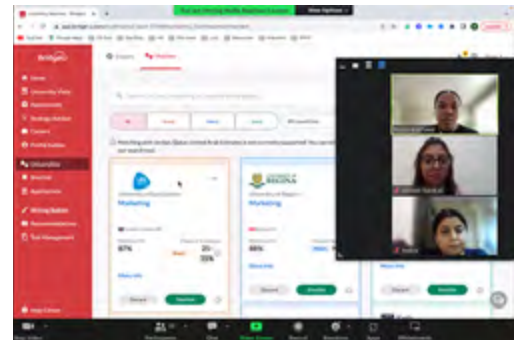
You are viewing Madhu Aggarwal's screen   View Options

BridgeU

Home
University Visits
Assessments
Strategy Builder
Careers
Profile Builder
Universities
Shortlist
Applications
Writing Builder
Recommendations
Test Management

Explore   Matches

Marketing

87%

Marketing

UNIVERSITY OF REGINA

88%

More info

Discard   Shortlist

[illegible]

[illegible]

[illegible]

Stop Video   Participants   Chat   Share Screen   Record   Reactions   Apps   Whiteboards